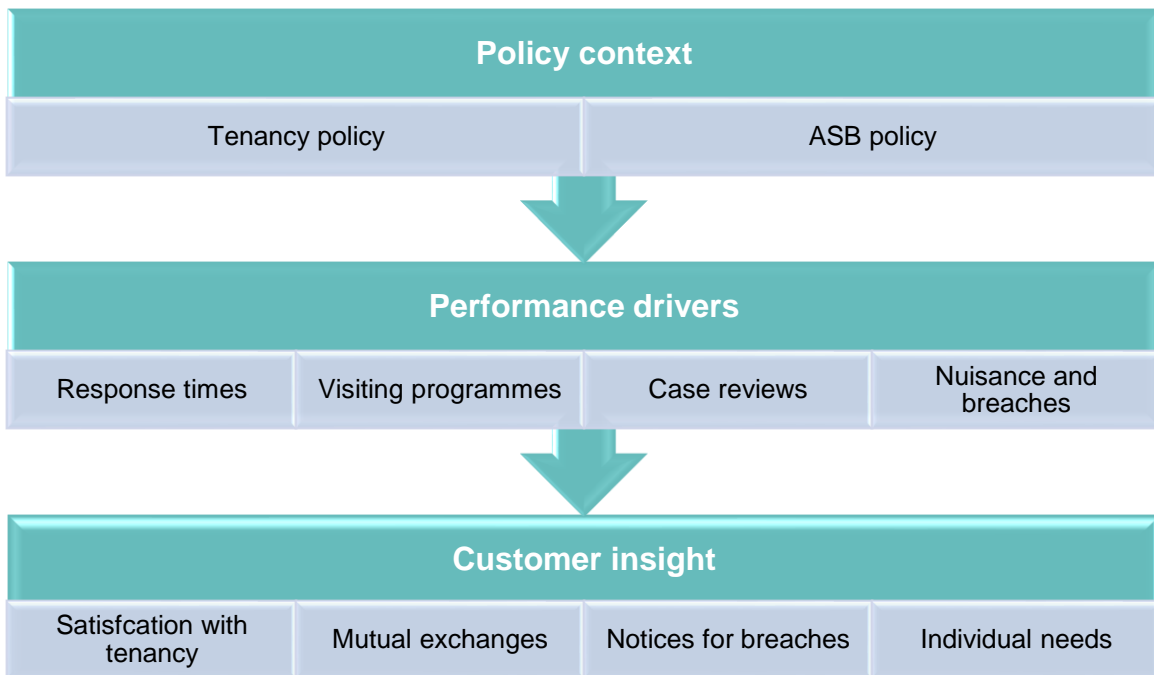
Policy context

Tenancy policy

ASB policy

Performance drivers

Response times

Visiting programmes

Case reviews

Nuisance and breaches

Customer insight

Satisfcation with tenancy

Mutual exchanges

Notices for breaches

Individual needs